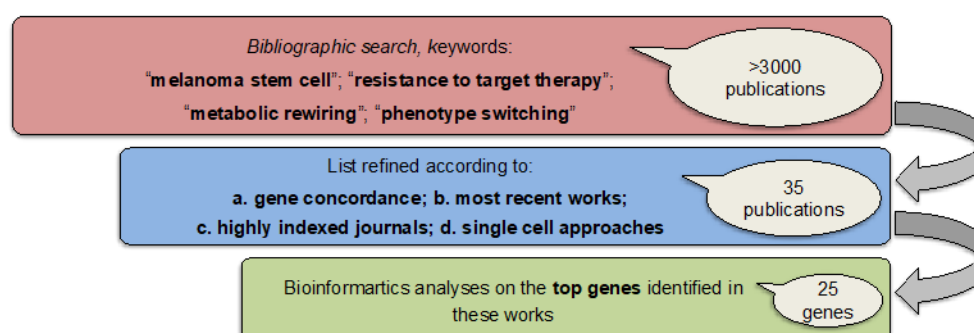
Bibliographic search, keywords:
"melanoma stem cell"; "resistance to target therapy";
"metabolic rewiring"; "phenotype switching"

>3000
publications

List refined according to:
a. gene concordance; b. most recent works;
c. highly indexed journals; d. single cell approaches

35
publications

Bioinformartics analyses on the top genes identified in these works

25
genes